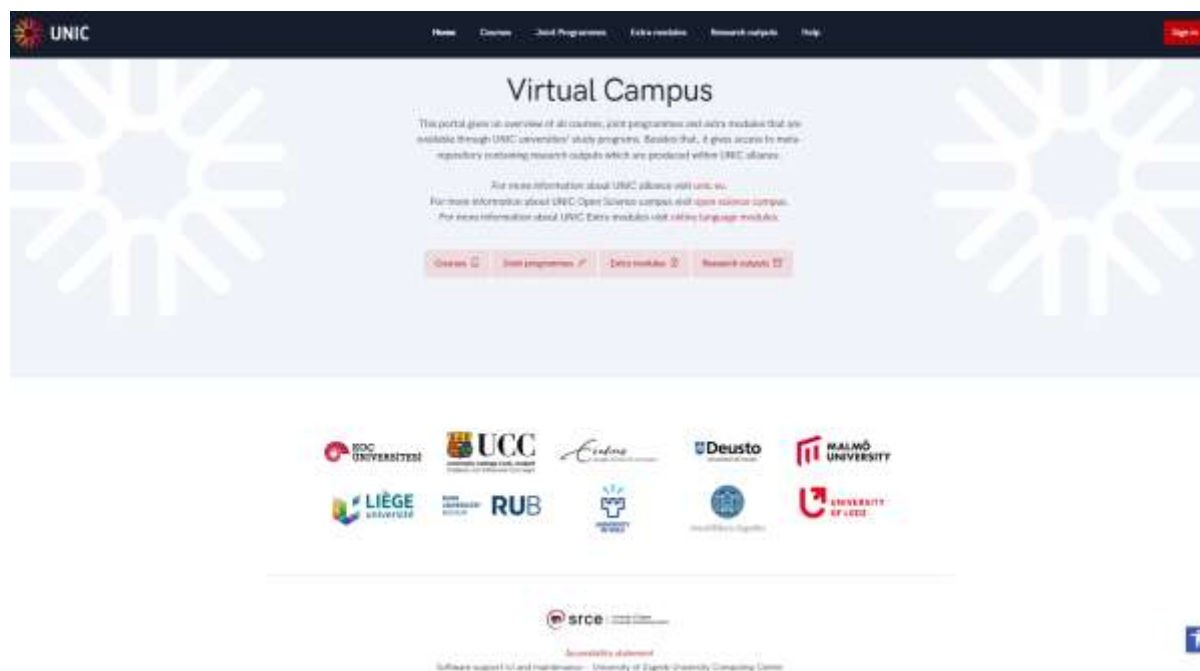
UNIC

Home Courses Joint Programmes Extra modules Research outputs Help

Sign in

Virtual Campus

This portal gives an overview of all courses, joint programmes and extra modules that are available through UNIC universities' study programs. Besides that, it gives access to meta-repository containing research outputs which are produced within UNIC alliance.

For more information about UNIC alliance visit unic.eu.
For more information about UNIC Open Science campus visit open science campus.
For more information about UNIC Extra modules visit online language modules.

Courses Joint programmes Extra modules Research outputs

KOÇ ÜNİVERSİTESİ

UCC

Deusto

MALMÖ UNIVERSITY

LIÈGE université

RUB

UNIVERSITY OF LODZ

srce

Accessibility statement
Software support (c) and maintenance - University of Zagreb University Computing Centre